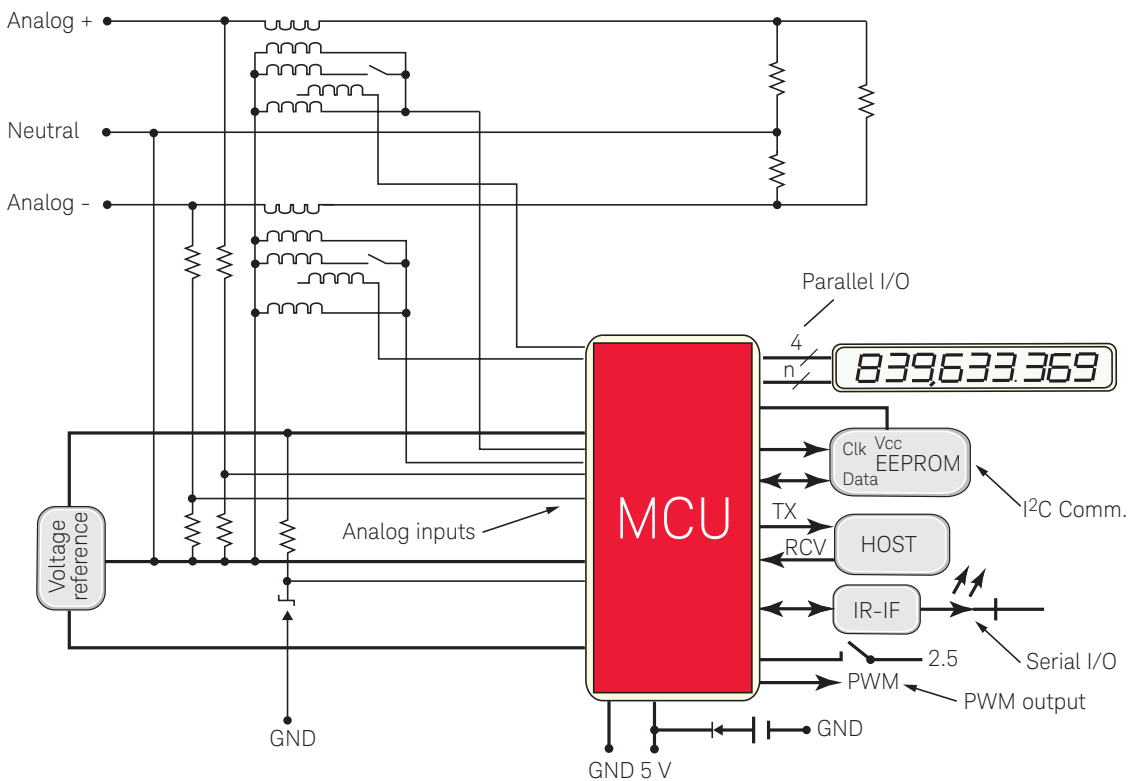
Analog +

Neutral

Analog -

Parallel I/O

4

n

839,633.369

Voltage reference

Analog inputs

MCU

Clk Vcc
EEPROM
Data

$I^2C$ Comm.

TX

RCV

HOST

IR-IF

Serial I/O

2.5

PWM

PWM output

GND

GND

GND 5 V